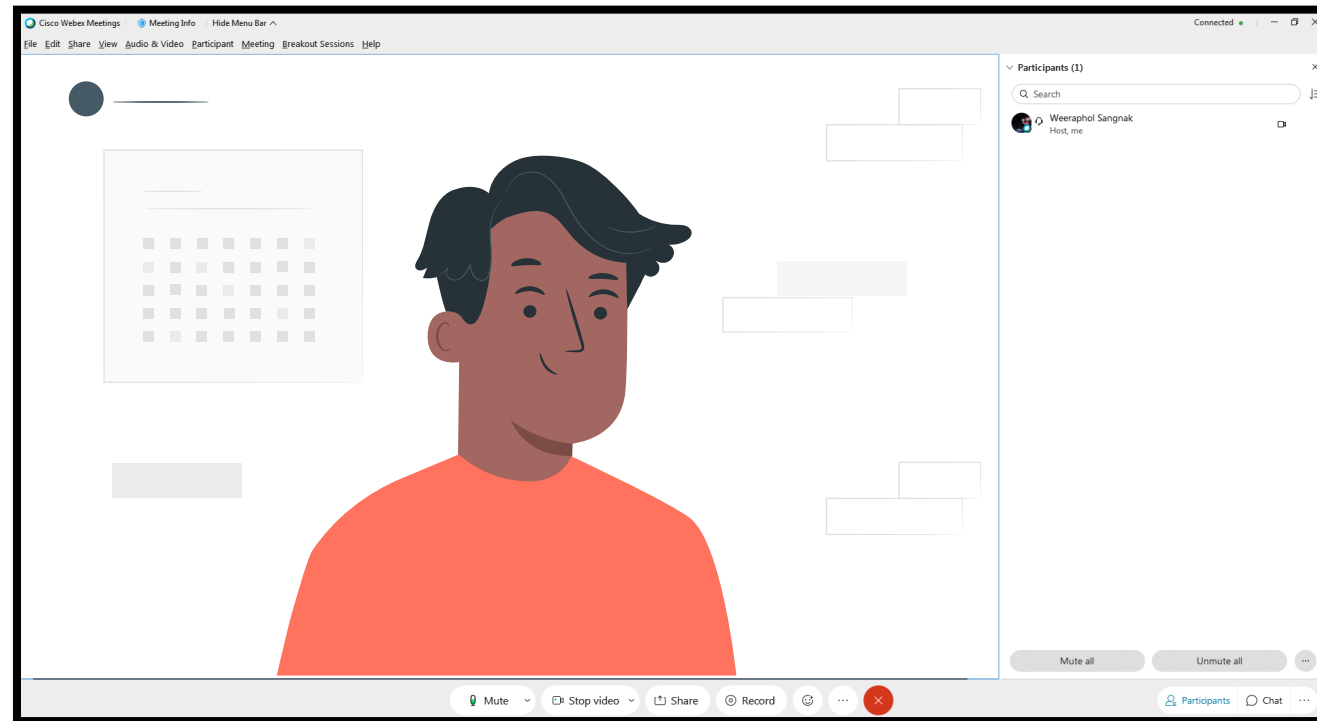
Cisco Webex Meetings | Meeting Info | Hide Menu Bar
Connected

File Edit Share View Audio & Video Participant Meeting Breakout Sessions Help

Participants (1)

Search

Weeraphol Sangnak
Host, me

Mute all
Unmute all

Mute
Stop video
Share
Record

Participants
Chat